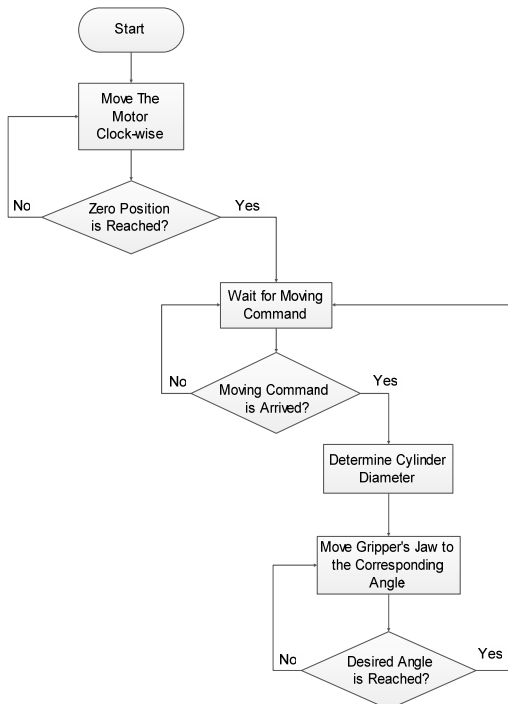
Start

Move The Motor Clock-wise

No

Zero Position is Reached?

Yes

Wait for Moving Command

No

Moving Command is Arrived?

Yes

Determine Cylinder Diameter

Move Gripper's Jaw to the Corresponding Angle

No

Desired Angle is Reached?

Yes